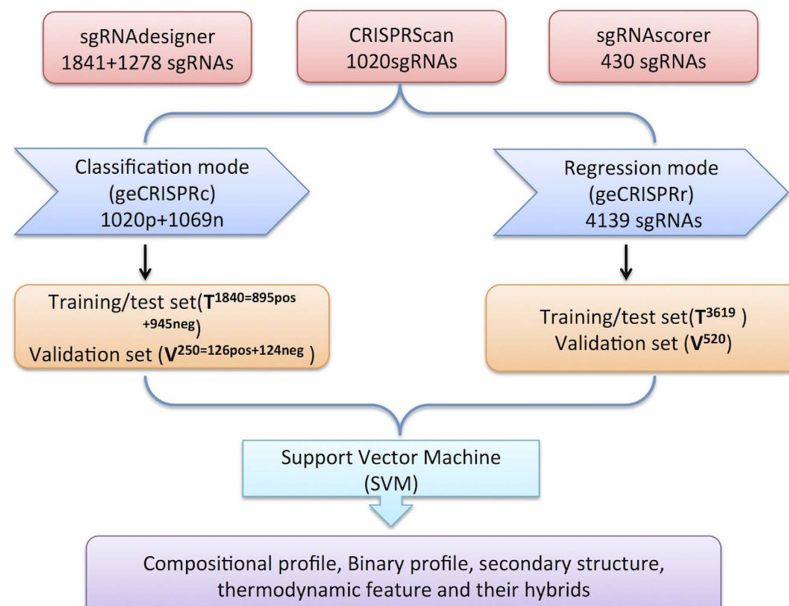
sgRNAdesigner
1841+1278 sgRNAs

CRISPRScan
1020sgRNAs

sgRNAscorer
430 sgRNAs

Classification mode
(geCRISPRc)
1020p+1069n

Regression mode
(geCRISPRr)
4139 sgRNAs

Training/test set($\mathbf{T}^{1840=895pos+945neg}$)
Validation set ($\mathbf{V}^{250=126pos+124neg}$)

Training/test set($\mathbf{T}^{3619}$)
Validation set ($\mathbf{V}^{520}$)

Support Vector Machine
(SVM)

Compositional profile, Binary profile, secondary structure, thermodynamic feature and their hybrids